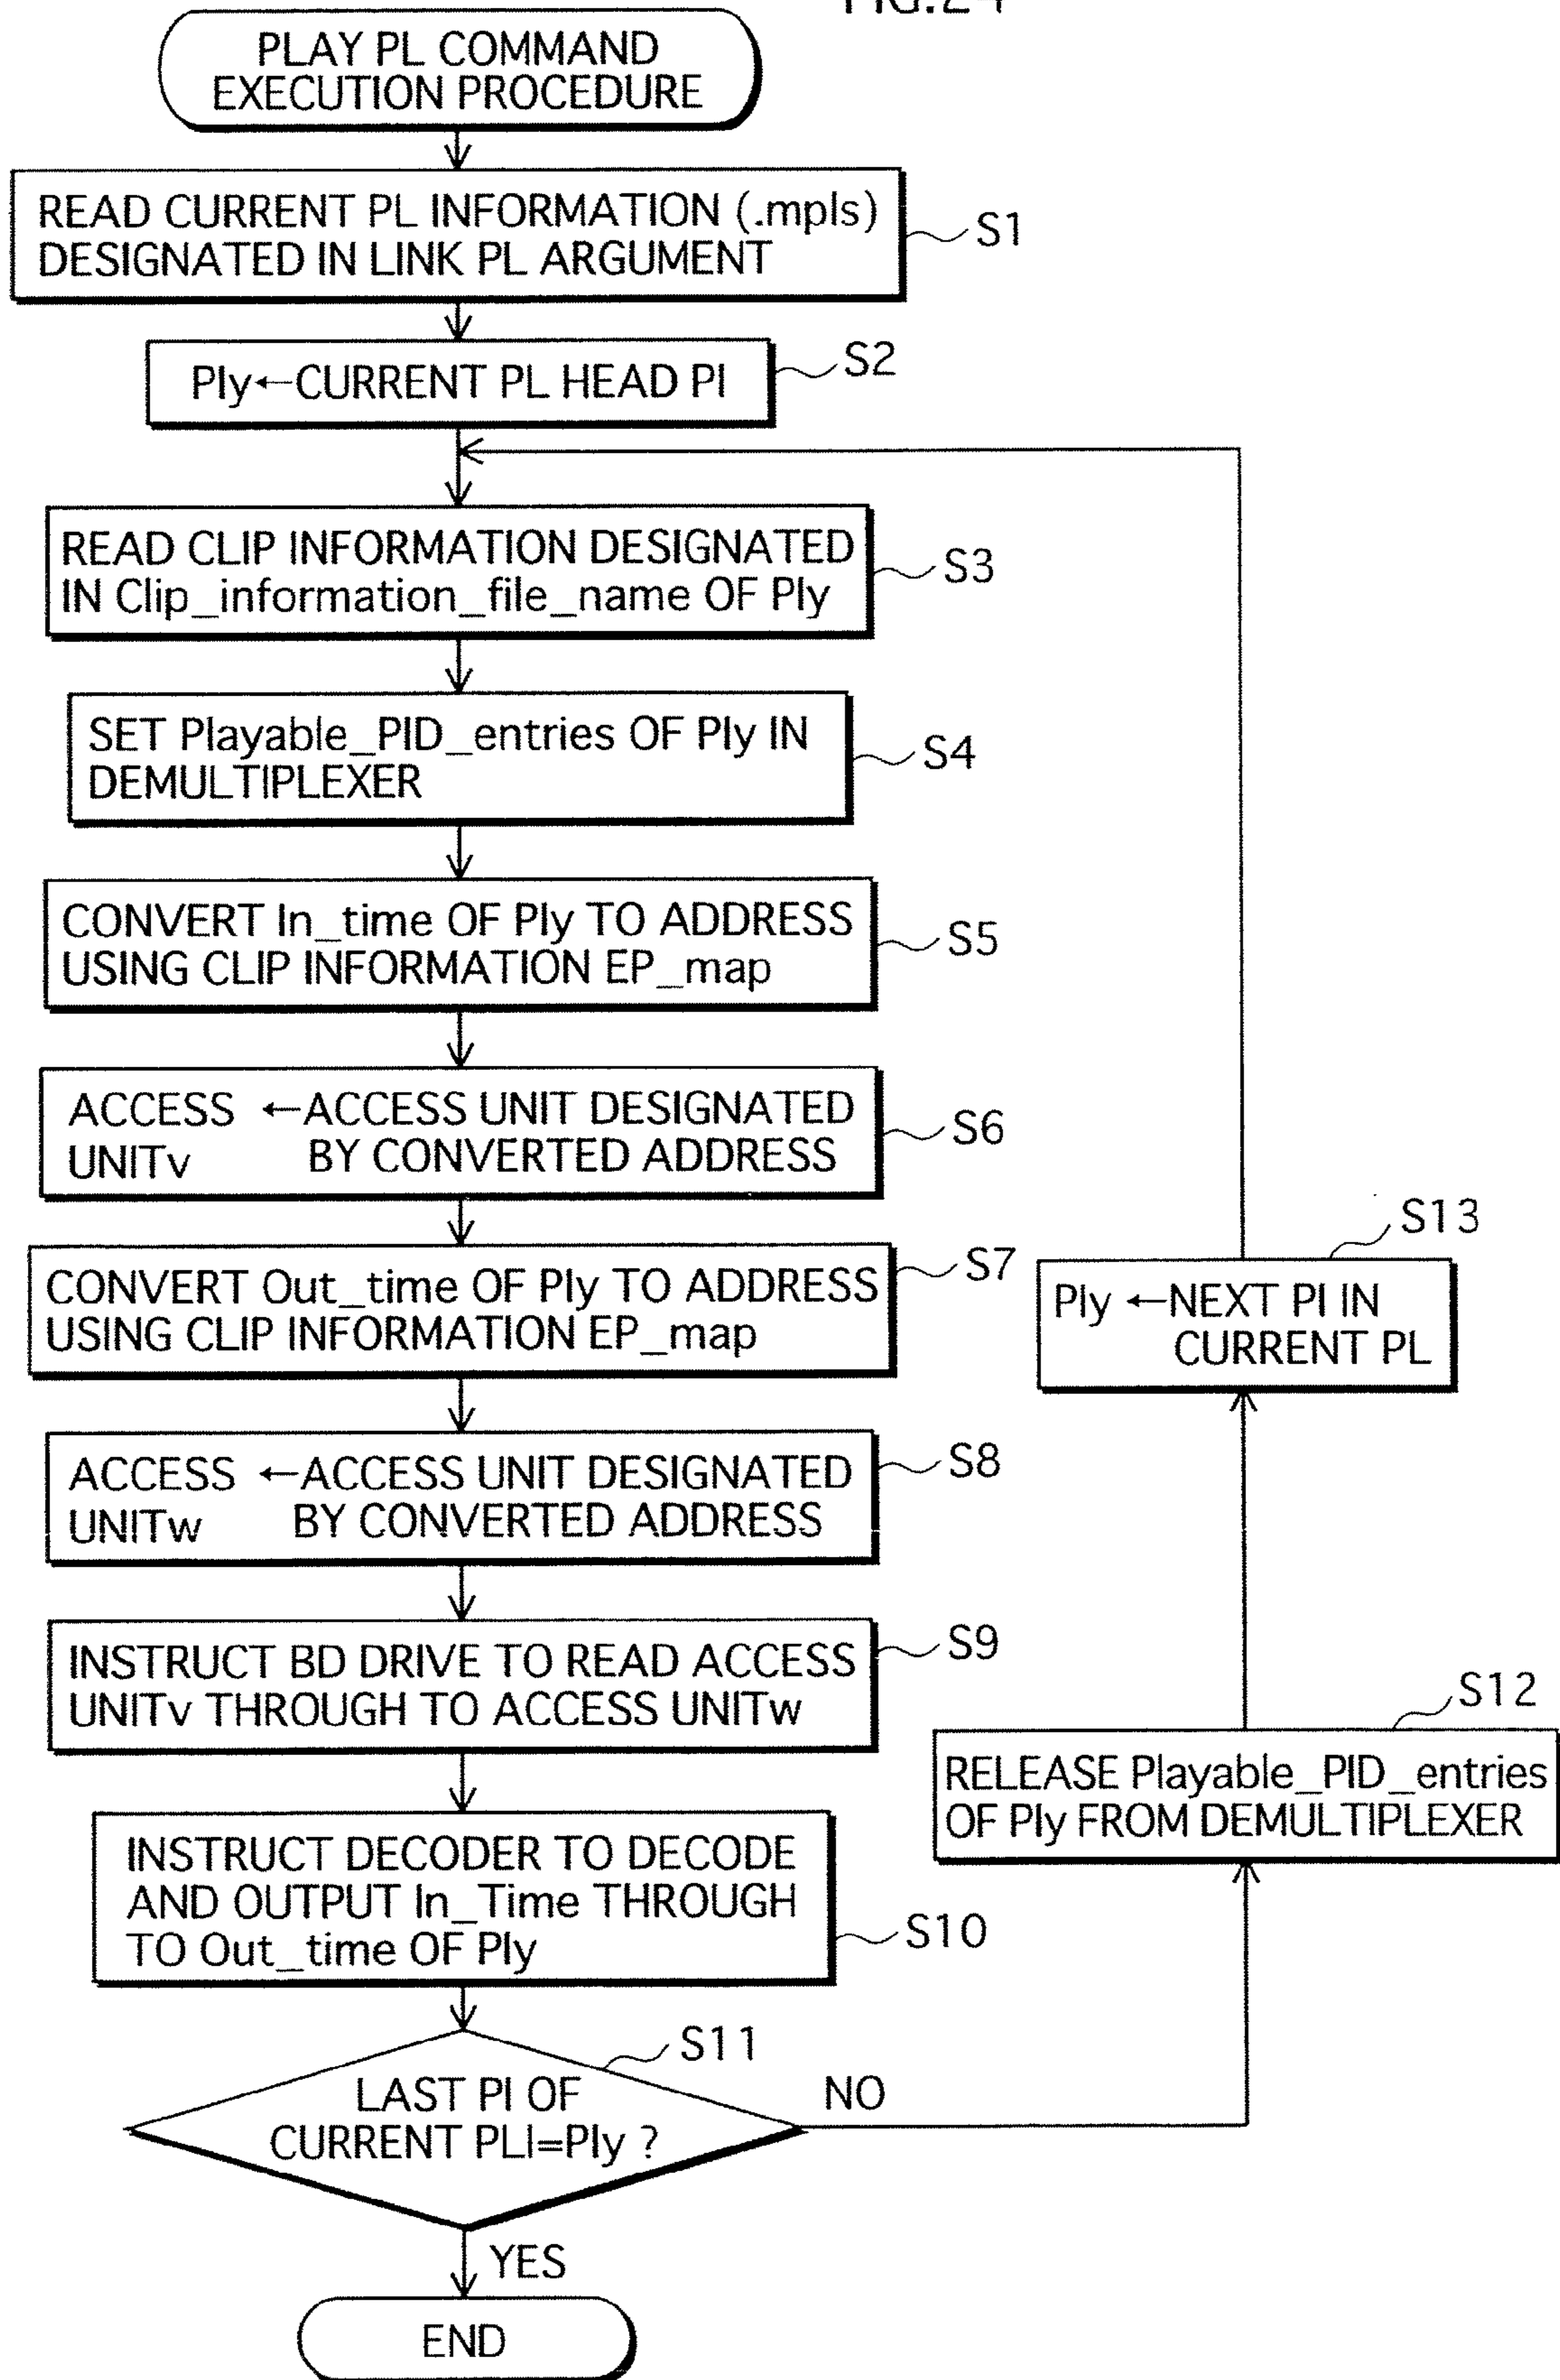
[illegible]

PLAY PL COMMAND EXECUTION PROCEDURE

READ CURRENT PL INFORMATION (.mpls) DESIGNATED IN LINK PL ARGUMENT

S1

Ply←CURRENT PL HEAD PI

S2

READ CLIP INFORMATION DESIGNATED IN Clip_information_file_name OF Ply

S3

SET Playable_PID_entries OF Ply IN DEMULTIPLEXER

S4

CONVERT In_time OF Ply TO ADDRESS USING CLIP INFORMATION EP_map

S5

ACCESS UNITv ←ACCESS UNIT DESIGNATED BY CONVERTED ADDRESS

S6

CONVERT Out_time OF Ply TO ADDRESS USING CLIP INFORMATION EP_map

S7

ACCESS UNITw ←ACCESS UNIT DESIGNATED BY CONVERTED ADDRESS

S8

INSTRUCT BD DRIVE TO READ ACCESS UNITv THROUGH TO ACCESS UNITw

S9

INSTRUCT DECODER TO DECODE AND OUTPUT In_Time THROUGH TO Out_time OF Ply

S10

LAST PI OF CURRENT PLI=Ply ?

S11

NO

YES

END

RELEASE Playable_PID_entries OF Ply FROM DEMULTIPLEXER

S12

Ply ←NEXT PI IN CURRENT PL

S13